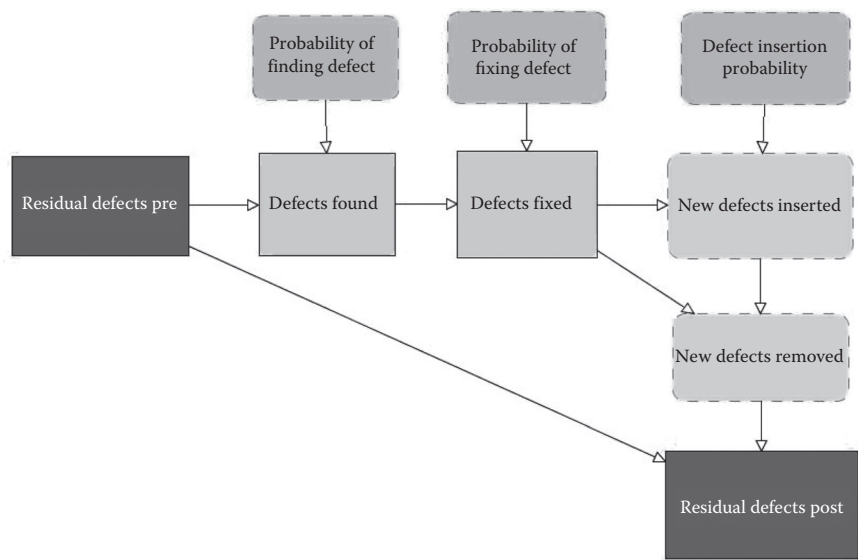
Probability of finding defect

Probability of fixing defect

Defect insertion probability

Residual defects pre

Defects found

Defects fixed

New defects inserted

New defects removed

Residual defects post